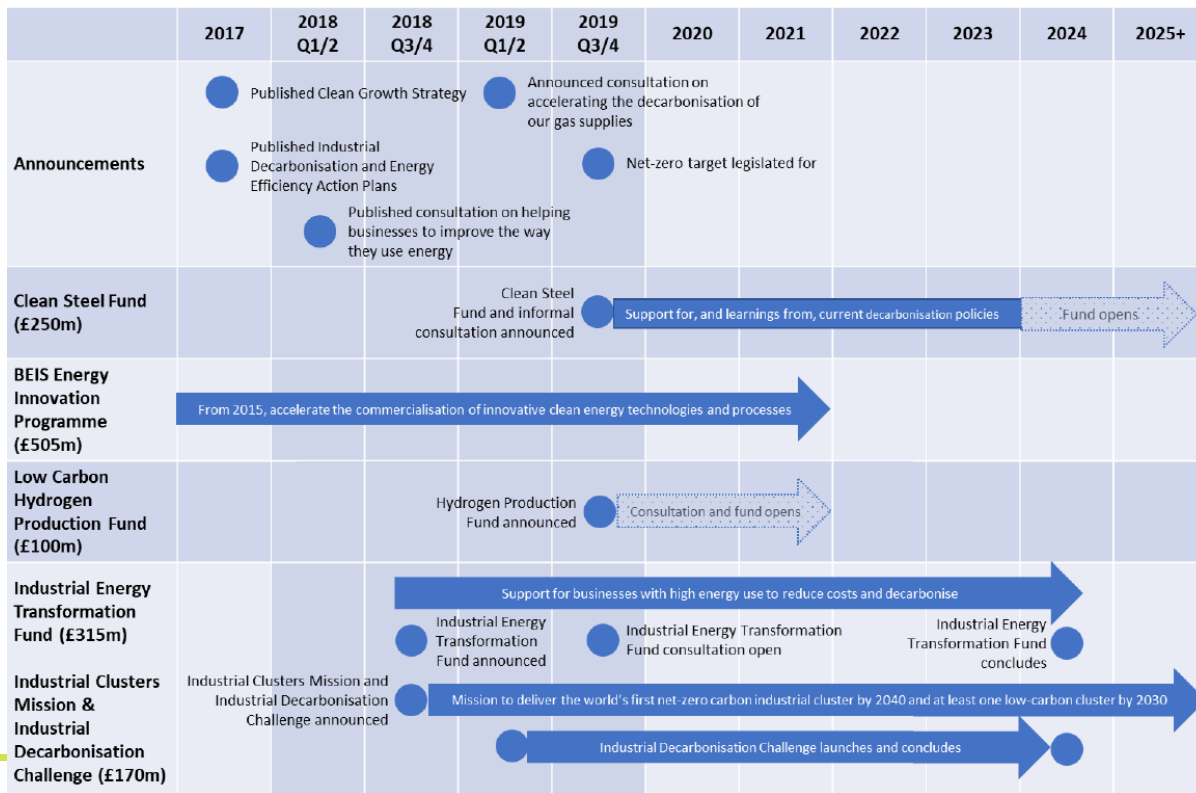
| | 2017 | 2018 Q1/2 | 2018 Q3/4 | 2019 Q1/2 | 2019 Q3/4 | 2020 | 2021 | 2022 | 2023 | 2024 | 2025+ |
|---|---|---|---|---|---|---|---|---|---|---|---|

Announcements

Published Clean Growth Strategy

Announced consultation on accelerating the decarbonisation of our gas supplies

Published Industrial Decarbonisation and Energy Efficiency Action Plans

Net-zero target legislated for

Published consultation on helping businesses to improve the way they use energy

Clean Steel Fund (£250m)

Clean Steel Fund and informal consultation announced

Support for, and learnings from, current decarbonisation policies

Fund opens

BEIS Energy Innovation Programme (£505m)

From 2015, accelerate the commercialisation of innovative clean energy technologies and processes

Low Carbon Hydrogen Production Fund (£100m)

Hydrogen Production Fund announced

Consultation and fund opens

Industrial Energy Transformation Fund (£315m)

Support for businesses with high energy use to reduce costs and decarbonise

Industrial Energy Transformation Fund announced

Industrial Energy Transformation Fund consultation open

Industrial Energy Transformation Fund concludes

Industrial Clusters Mission & Industrial Decarbonisation Challenge (£170m)

Industrial Clusters Mission and Industrial Decarbonisation Challenge announced

Mission to deliver the world's first net-zero carbon industrial cluster by 2040 and at least one low-carbon cluster by 2030

Industrial Decarbonisation Challenge launches and concludes